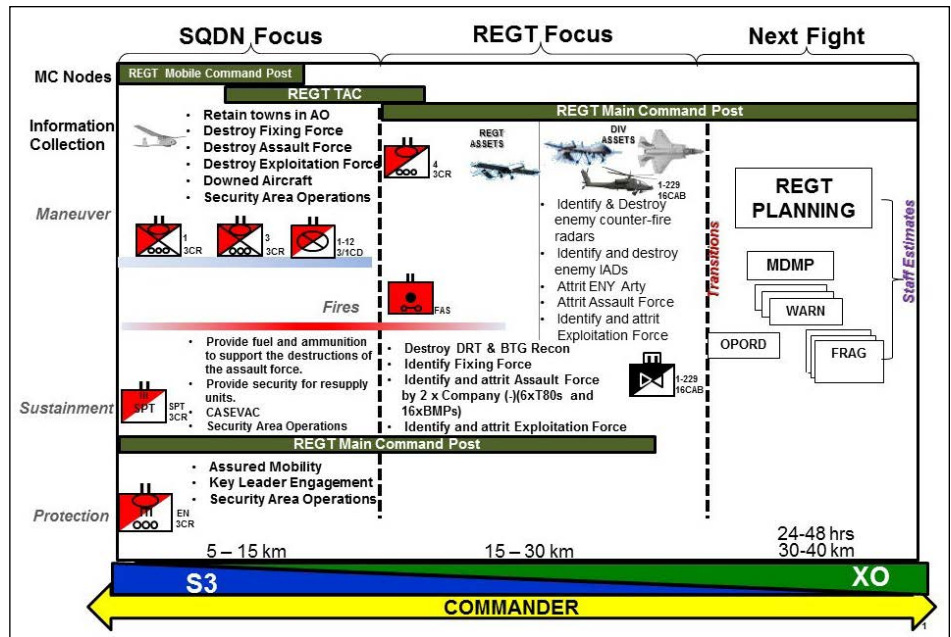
SQDN Focus

REGT Focus

Next Fight

MC Nodes

REGT Mobile Command Post

REGT TAC

REGT Main Command Post

Information Collection

- Retain towns in AO
- Destroy Fixing Force
- Destroy Assault Force
- Destroy Exploitation Force
- Downed Aircraft
- Security Area Operations

4 3CR

REGT ASSETS

DIV ASSETS

1-229 16CAB

- Identify & Destroy enemy counter-fire radars
- Identify and destroy enemy IADs
- Attrit ENY Arty
- Attrit Assault Force
- Identify and attrit Exploitation Force

Transitions

REGT PLANNING

Staff Estimates

Maneuver

1 3CR

3 3CR

1-12 3/1CD

MDMP

WARN

Fires

FAS

OPORD

FRAG

- Provide fuel and ammunition to support the destructions of the assault force.
- Provide security for resupply units.
- CASEVAC
- Security Area Operations

- Destroy DRT & BTG Recon
- Identify Fixing Force
- Identify and attrit Assault Force by 2 x Company (-)(6xT80s and 16xBMPs)
- Identify and attrit Exploitation Force

1-229 16CAB

Sustainment

SPT

SPT 3CR

REGT Main Command Post

- Assured Mobility
- Key Leader Engagement
- Security Area Operations

Protection

EN 3CR

5 – 15 km

15 – 30 km

24-48 hrs
30-40 km

S3

XO

COMMANDER

1